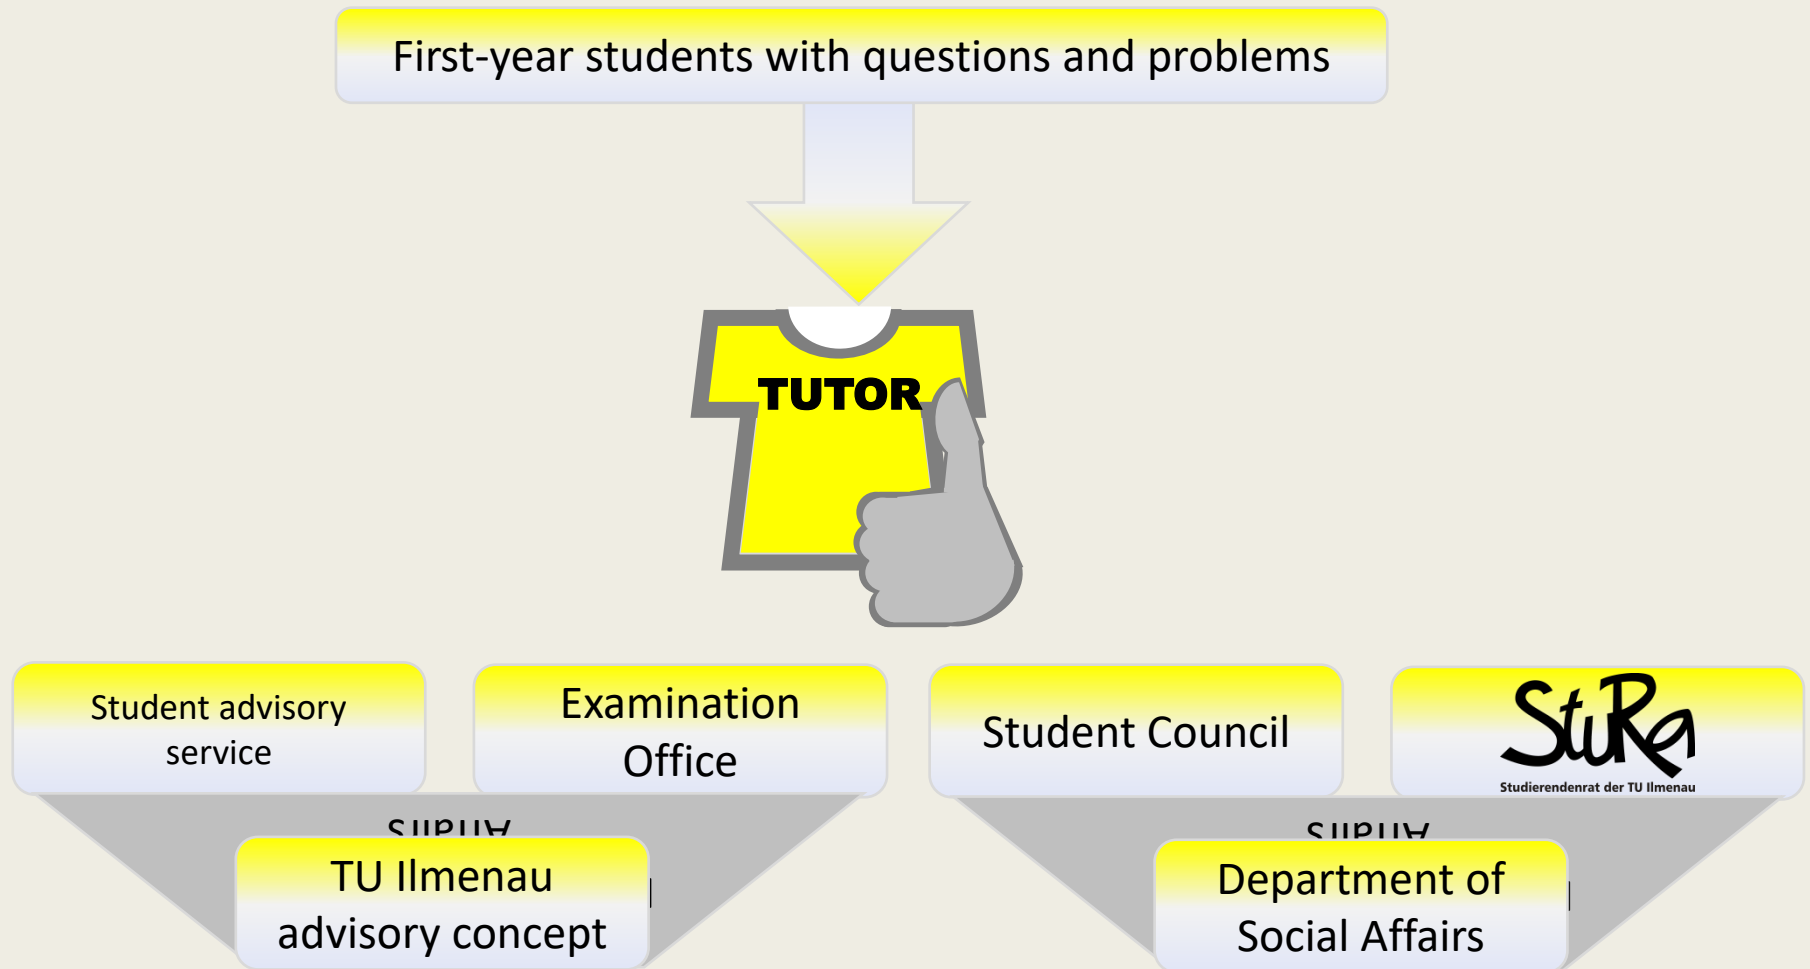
First-year students with questions and problems

TUTOR

Student advisory service

Examination Office

Student Council

StuRa
Studierendenrat der TU Ilmenau

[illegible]

TU Ilmenau advisory concept

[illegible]

Department of Social Affairs